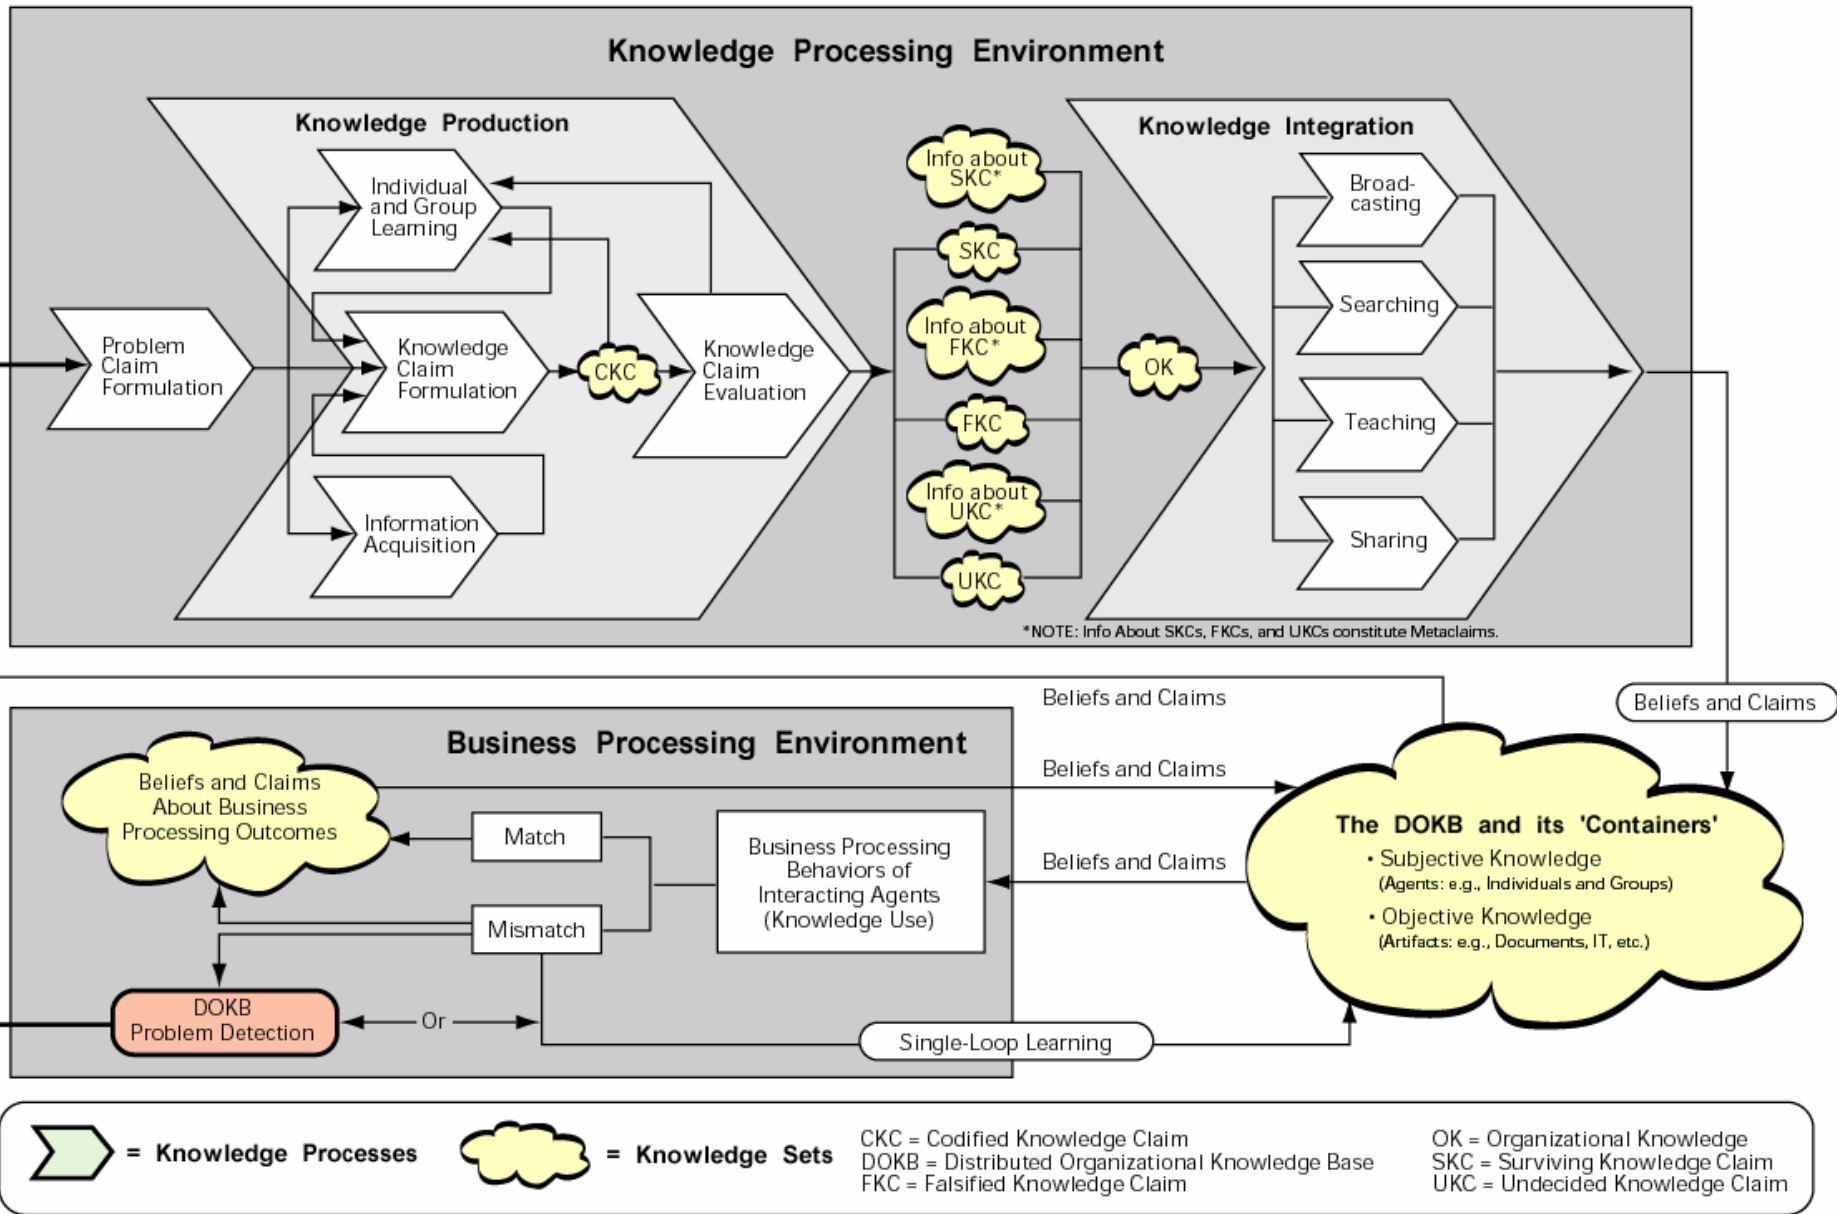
Knowledge Processing Environment

Knowledge Production

Individual and Group Learning

Problem Claim Formulation

Knowledge Claim Formulation

CKC

Knowledge Claim Evaluation

Information Acquisition

Info about SKC*

SKC

Info about FKC*

FKC

Info about UKC*

UKC

OK

Knowledge Integration

Broad-casting

Searching

Teaching

Sharing

*NOTE: Info About SKCs, FKCs, and UKCs constitute Metaclaims.

Beliefs and Claims

Beliefs and Claims

Business Processing Environment

Beliefs and Claims About Business Processing Outcomes

Beliefs and Claims

Match

Mismatch

Business Processing Behaviors of Interacting Agents (Knowledge Use)

Beliefs and Claims

The DOKB and its 'Containers'
• Subjective Knowledge
(Agents: e.g., Individuals and Groups)
• Objective Knowledge
(Artifacts: e.g., Documents, IT, etc.)

DOKB Problem Detection

Or

Single-Loop Learning

= Knowledge Processes

= Knowledge Sets

CKC = Codified Knowledge Claim
DOKB = Distributed Organizational Knowledge Base
FKC = Falsified Knowledge Claim

OK = Organizational Knowledge
SKC = Surviving Knowledge Claim
UKC = Undecided Knowledge Claim